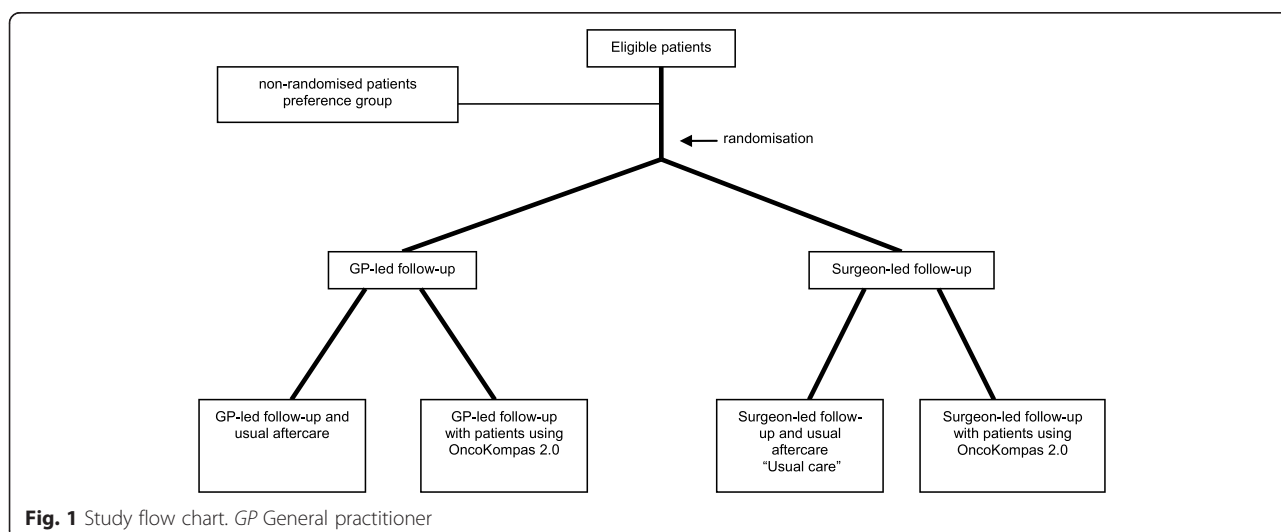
Eligible patients

non-randomised patients preference group

randomisation

GP-led follow-up

Surgeon-led follow-up

GP-led follow-up and usual aftercare

GP-led follow-up with patients using OncoKompas 2.0

Surgeon-led follow-up and usual aftercare "Usual care"

Surgeon-led follow-up with patients using OncoKompas 2.0

**Fig. 1** Study flow chart. *GP* General practitioner